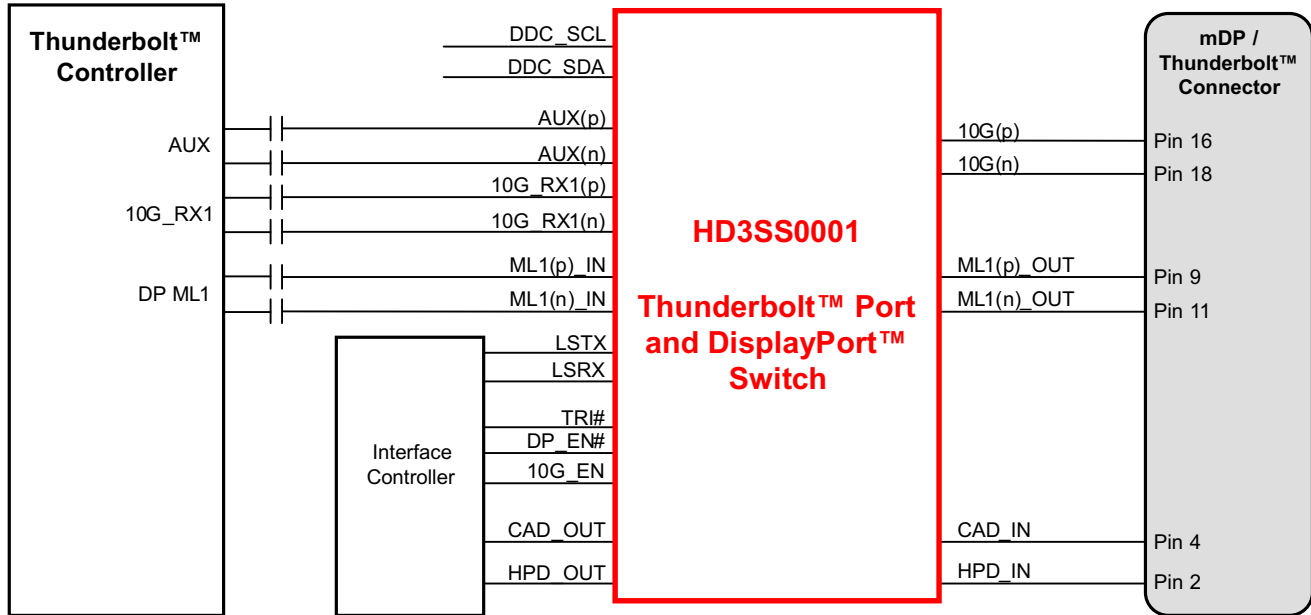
Thunderbolt™ Controller

AUX

10G_RX1

DP ML1

DDC_SCL

DDC_SDA

AUX(p)

AUX(n)

10G_RX1(p)

10G_RX1(n)

ML1(p)_IN

ML1(n)_IN

Interface Controller

LSTX

LSRX

TRI#

DP_EN#

10G_EN

CAD_OUT

HPD_OUT

HD3SS0001

Thunderbolt™ Port and DisplayPort™ Switch

10G(p)

10G(n)

ML1(p)_OUT

ML1(n)_OUT

CAD_IN

HPD_IN

mDP / Thunderbolt™ Connector

Pin 16

Pin 18

Pin 9

Pin 11

Pin 4

Pin 2